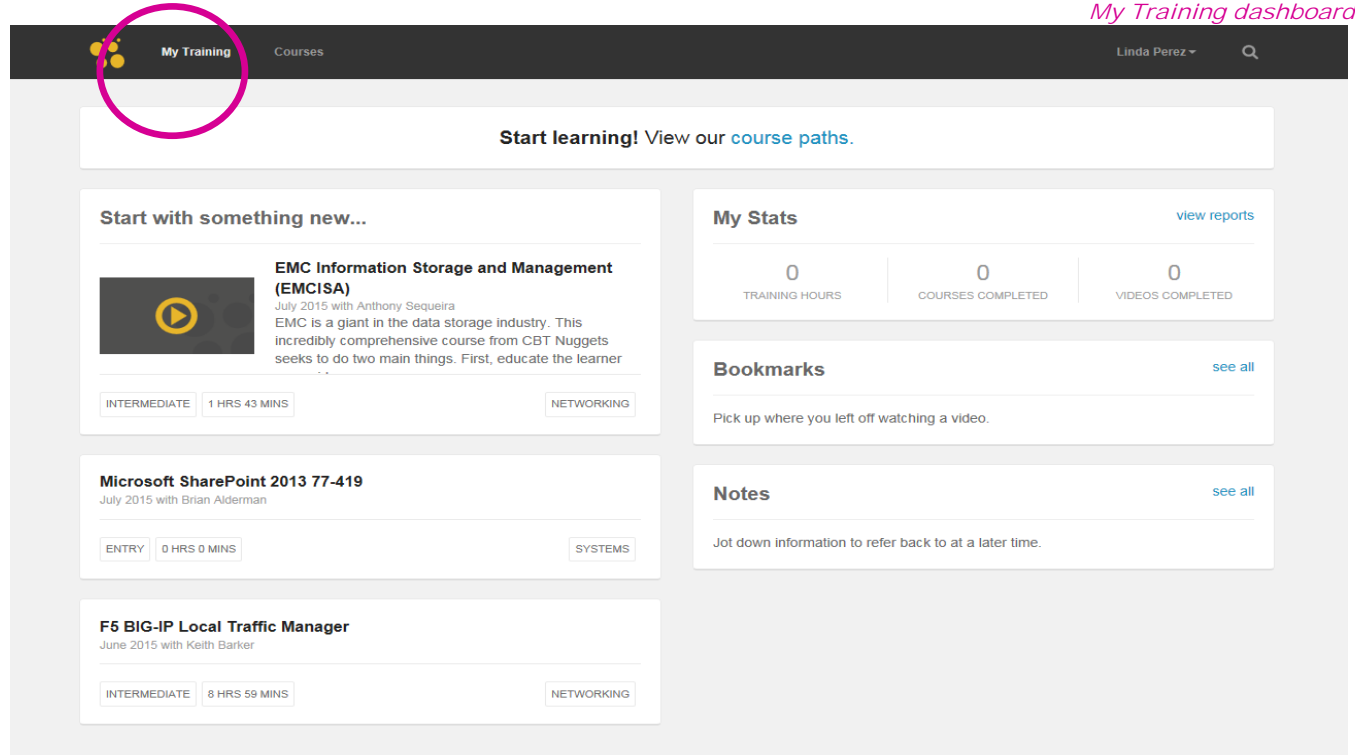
My Training dashboard

My Training Courses Linda Perez

Start learning! View our course paths.

Start with something new...

EMC Information Storage and Management (EMCISA)
July 2015 with Anthony Sequeira
EMC is a giant in the data storage industry. This incredibly comprehensive course from CBT Nuggets seeks to do two main things. First, educate the learner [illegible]

INTERMEDIATE 1 HRS 43 MINS NETWORKING

Microsoft SharePoint 2013 77-419
July 2015 with Brian Alderman

ENTRY 0 HRS 0 MINS SYSTEMS

F5 BIG-IP Local Traffic Manager
June 2015 with Keith Barker

INTERMEDIATE 8 HRS 59 MINS NETWORKING

My Stats view reports

| 0 | 0 | 0 |
|---|---|---|
| TRAINING HOURS | COURSES COMPLETED | VIDEOS COMPLETED |

Bookmarks see all

Pick up where you left off watching a video.

Notes see all

Jot down information to refer back to at a later time.